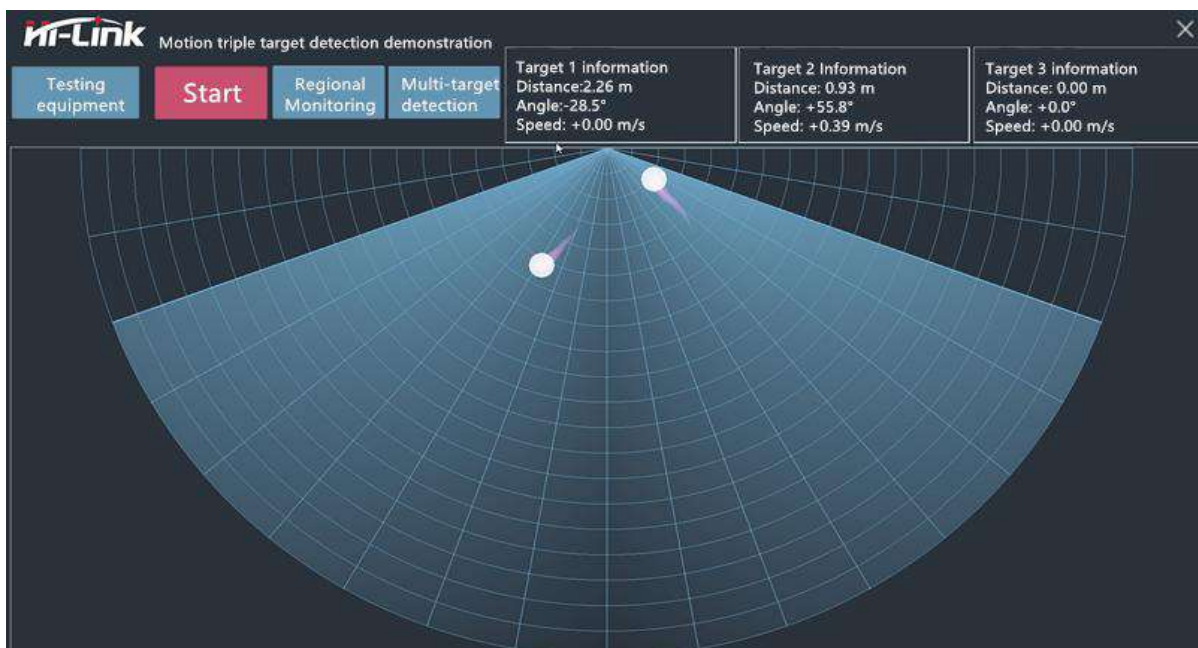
Hi-Link Motion triple target detection demonstration

Testing equipment

Start

Regional Monitoring

Multi-target detection

Target 1 information
Distance:2.26 m
Angle:-28.5°
Speed: +0.00 m/s

Target 2 Information
Distance: 0.93 m
Angle: +55.8°
Speed: +0.39 m/s

Target 3 information
Distance: 0.00 m
Angle: +0.0°
Speed: +0.00 m/s

×